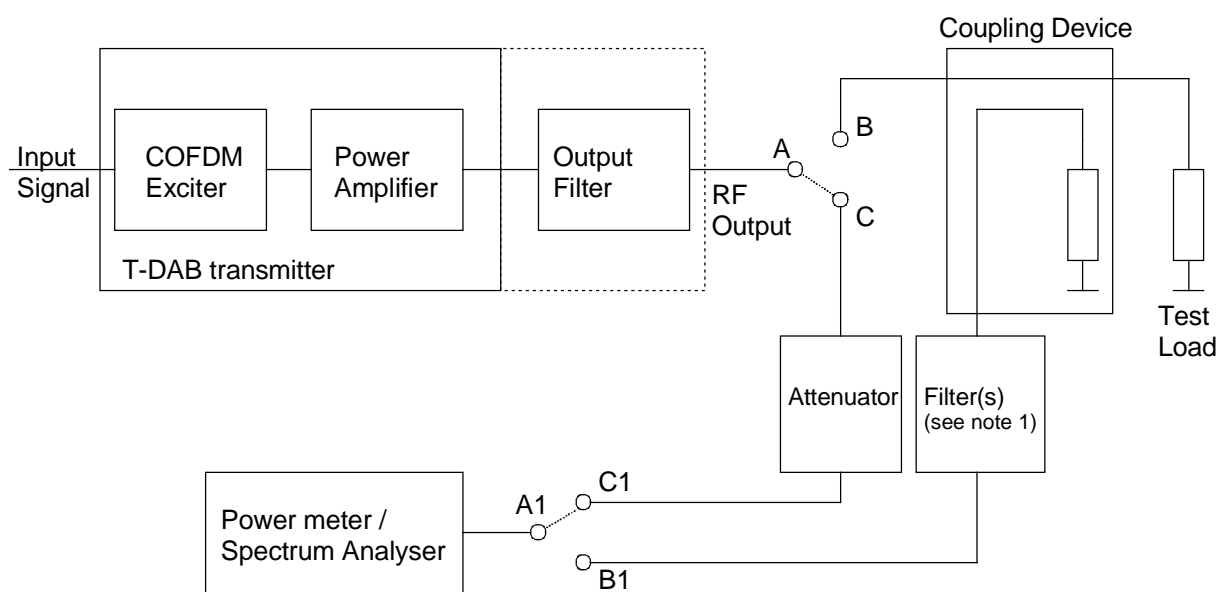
Coupling Device

Input Signal

COFDM Exciter

Power Amplifier

Output Filter

A

B

C

RF Output

T-DAB transmitter

Test Load

Attenuator

Filter(s)
(see note 1)

Power meter / Spectrum Analyser

A1

C1

B1